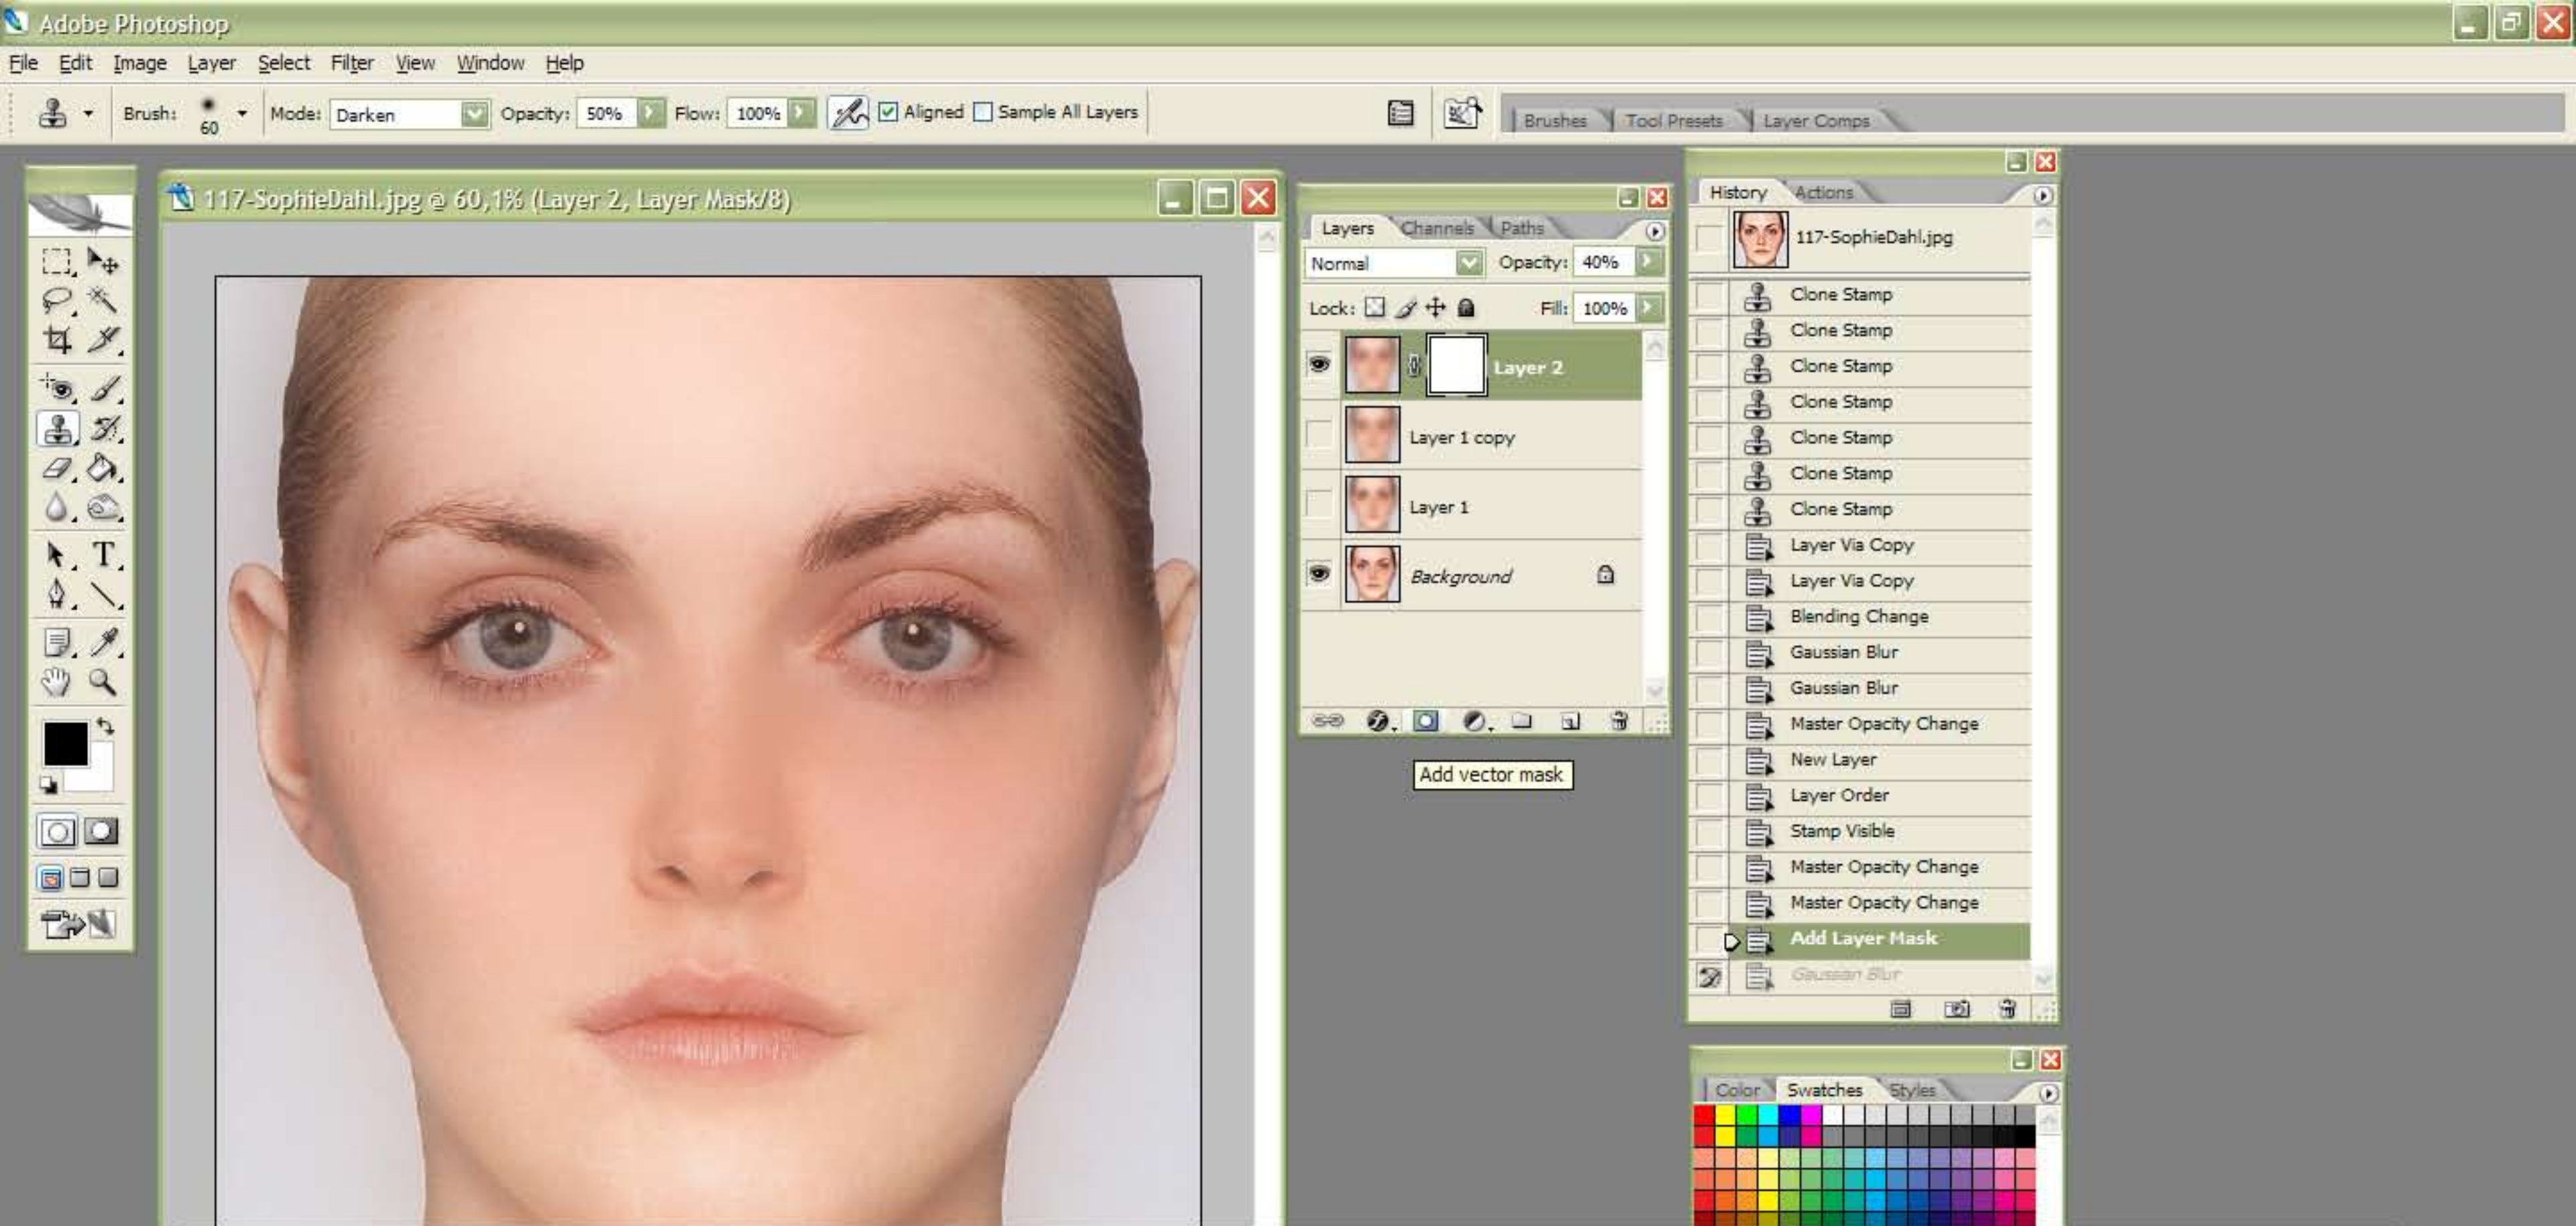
Adobe Photoshop

File Edit Image Layer Select Filter View Window Help

Brush: 60 Mode: Darken Opacity: 50% Flow: 100% Aligned Sample All Layers

Brushes Tool Presets Layer Comps

117-SophieDahl.jpg @ 60,1% (Layer 2, Layer Mask/8)

Layers Channels Paths

Normal Opacity: 40%

Lock: Fill: 100%

Layer 2

Layer 1 copy

Layer 1

Background

Add vector mask

History Actions

117-SophieDahl.jpg

Clone Stamp

Clone Stamp

Clone Stamp

Clone Stamp

Clone Stamp

Clone Stamp

Clone Stamp

Layer Via Copy

Layer Via Copy

Blending Change

Gaussian Blur

Gaussian Blur

Master Opacity Change

New Layer

Layer Order

Stamp Visible

Master Opacity Change

Master Opacity Change

Add Layer Mask

Gaussian Blur

Color Swatches Styles